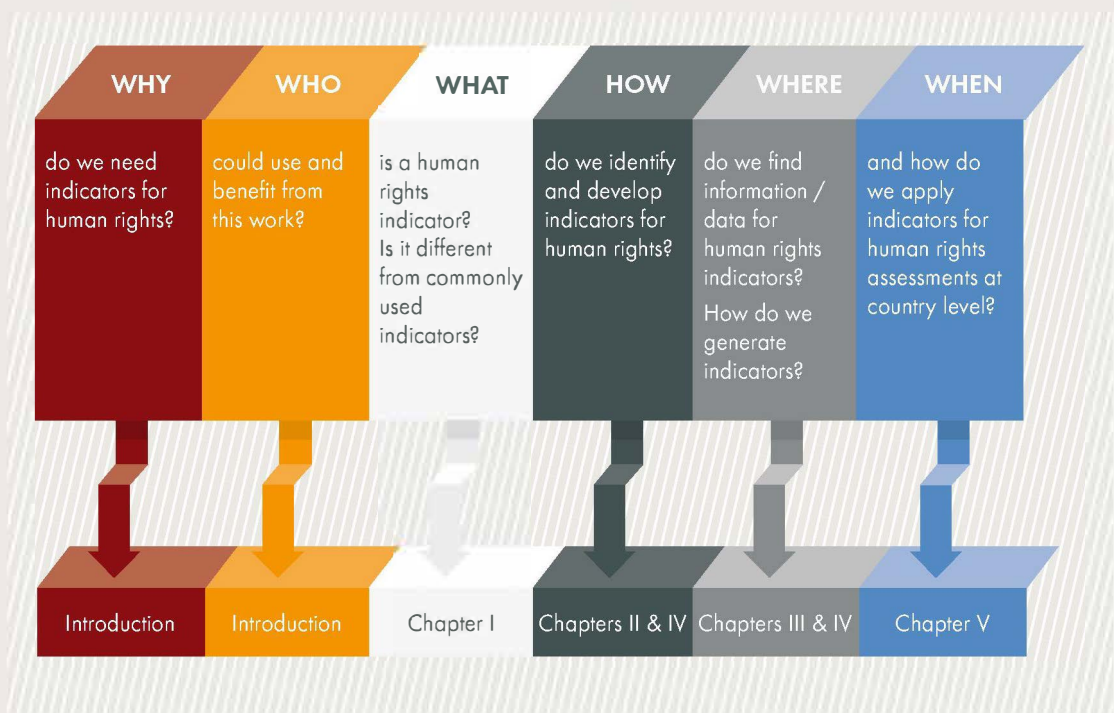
WHY

do we need indicators for human rights?

Introduction

WHO

could use and benefit from this work?

Introduction

WHAT

is a human rights indicator?
Is it different from commonly used indicators?

Chapter I

HOW

do we identify and develop indicators for human rights?

Chapters II & IV

WHERE

do we find information / data for human rights indicators?
How do we generate indicators?

Chapters III & IV

WHEN

and how do we apply indicators for human rights assessments at country level?

Chapter V